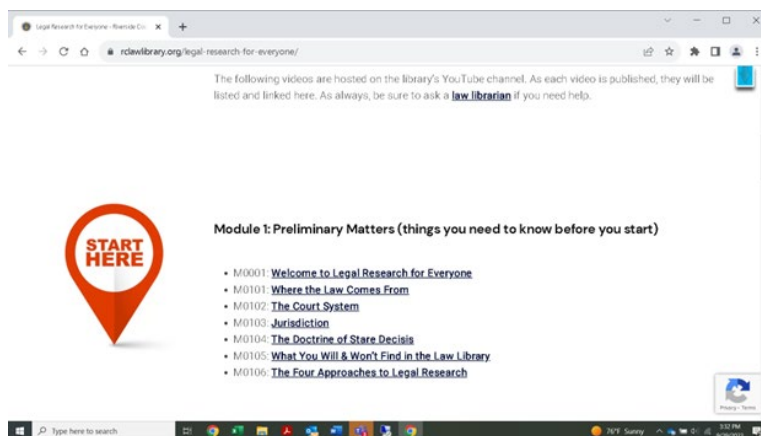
Legal Research for Everyone - Riverside Co ×  +

rclawlibrary.org/legal-research-for-everyone/

The following videos are hosted on the library's YouTube channel. As each video is published, they will be listed and linked here. As always, be sure to ask a **law librarian** if you need help.

START HERE

Module 1: Preliminary Matters (things you need to know before you start)

- M0001: Welcome to Legal Research for Everyone
- M0101: Where the Law Comes From
- M0102: The Court System
- M0103: Jurisdiction
- M0104: The Doctrine of Stare Decisis
- M0105: What You Will & Won't Find in the Law Library
- M0106: The Four Approaches to Legal Research

Privacy - Terms

Type here to search

76°F Sunny

3:32 PM
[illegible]